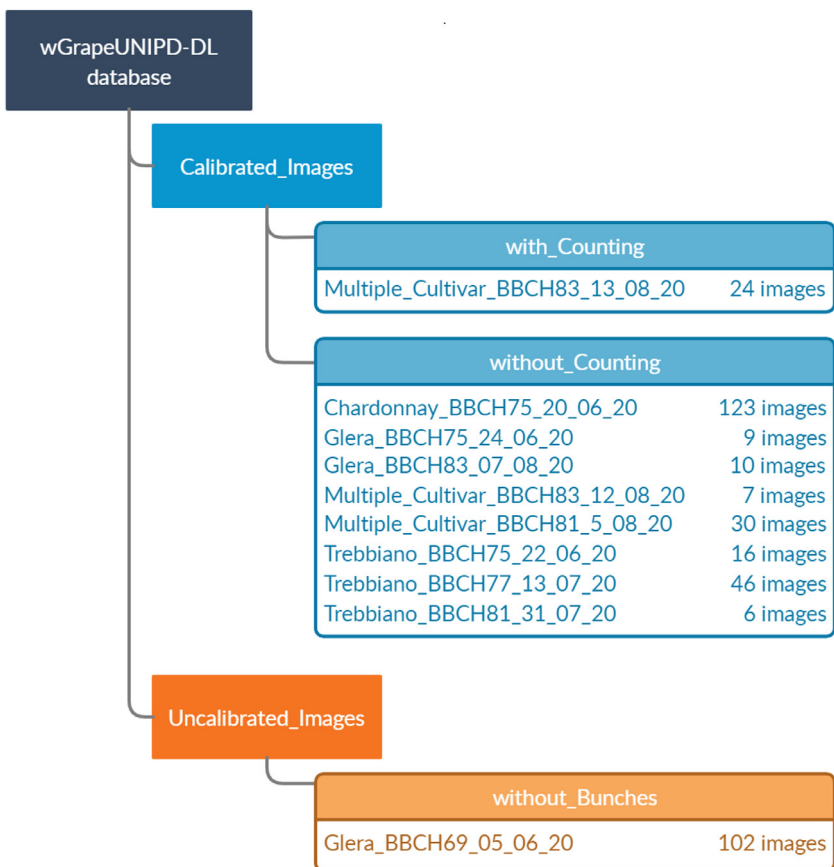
wGrapeUNIPD-DL database

Calibrated_Images

with_Counting

Multiple_Cultivar_BBCH83_13_08_20 24 images

without_Counting

Chardonnay_BBCH75_20_06_20 123 images
Glera_BBCH75_24_06_20 9 images
Glera_BBCH83_07_08_20 10 images
Multiple_Cultivar_BBCH83_12_08_20 7 images
Multiple_Cultivar_BBCH81_5_08_20 30 images
Trebbiano_BBCH75_22_06_20 16 images
Trebbiano_BBCH77_13_07_20 46 images
Trebbiano_BBCH81_31_07_20 6 images

Uncalibrated_Images

without_Bunches

Glera_BBCH69_05_06_20 102 images